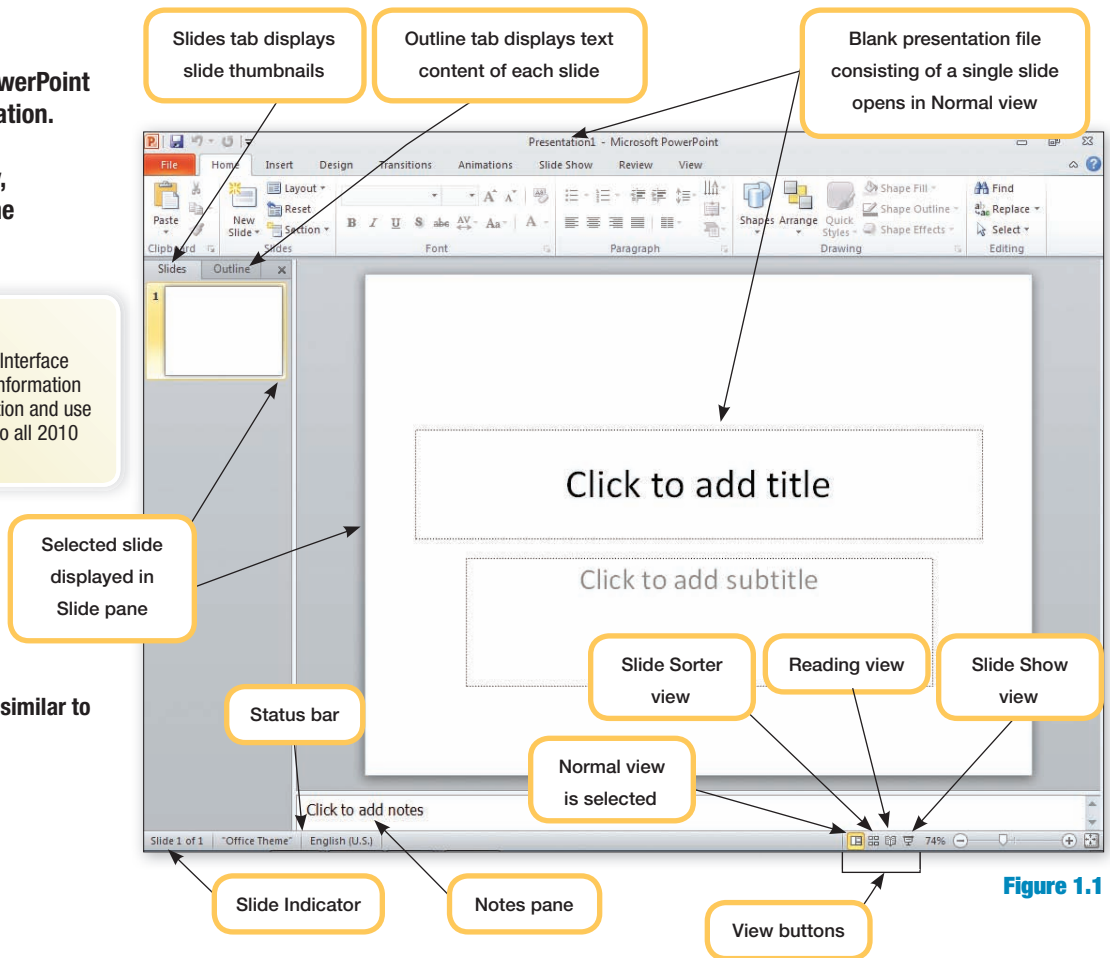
werPoint
ation.

,
ne

Interface
nformation
ion and use
o all 2010

similar to

Slides tab displays slide thumbnails

Outline tab displays text content of each slide

Blank presentation file consisting of a single slide opens in Normal view

Presentation1 - Microsoft PowerPoint

File | Home | Insert | Design | Transitions | Animations | Slide Show | Review | View

Paste | New Slide | Layout | Reset | Section | Clipboard | Slides | Font | Paragraph | Shapes | Arrange | Quick Styles | Shape Fill | Shape Outline | Shape Effects | Drawing | Find | Replace | Select | Editing

Slides | Outline

1

Click to add title

Click to add subtitle

Selected slide displayed in Slide pane

Slide Sorter view

Reading view

Slide Show view

Status bar

Normal view is selected

Click to add notes

Slide 1 of 1 | "Office Theme" | English (U.S.) | 74%

Slide Indicator

Notes pane

View buttons

Figure 1.1